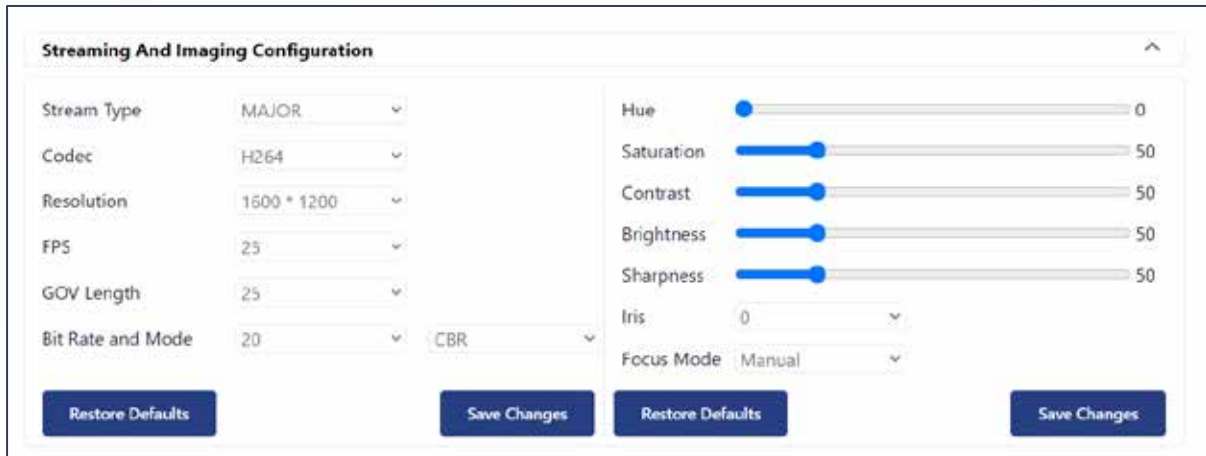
Streaming And Imaging Configuration

| Stream Type | MAJOR | |
|---|---|---|
| Codec | H264 | |
| Resolution | 1600 * 1200 | |
| FPS | 25 | |
| GOV Length | 25 | |
| Bit Rate and Mode | 20 | CBR |

Restore Defaults

Save Changes

| Hue | 0 |
|---|---|
| Saturation | 50 |
| Contrast | 50 |
| Brightness | 50 |
| Sharpness | 50 |
| Iris | 0 |
| Focus Mode | Manual |

Restore Defaults

Save Changes